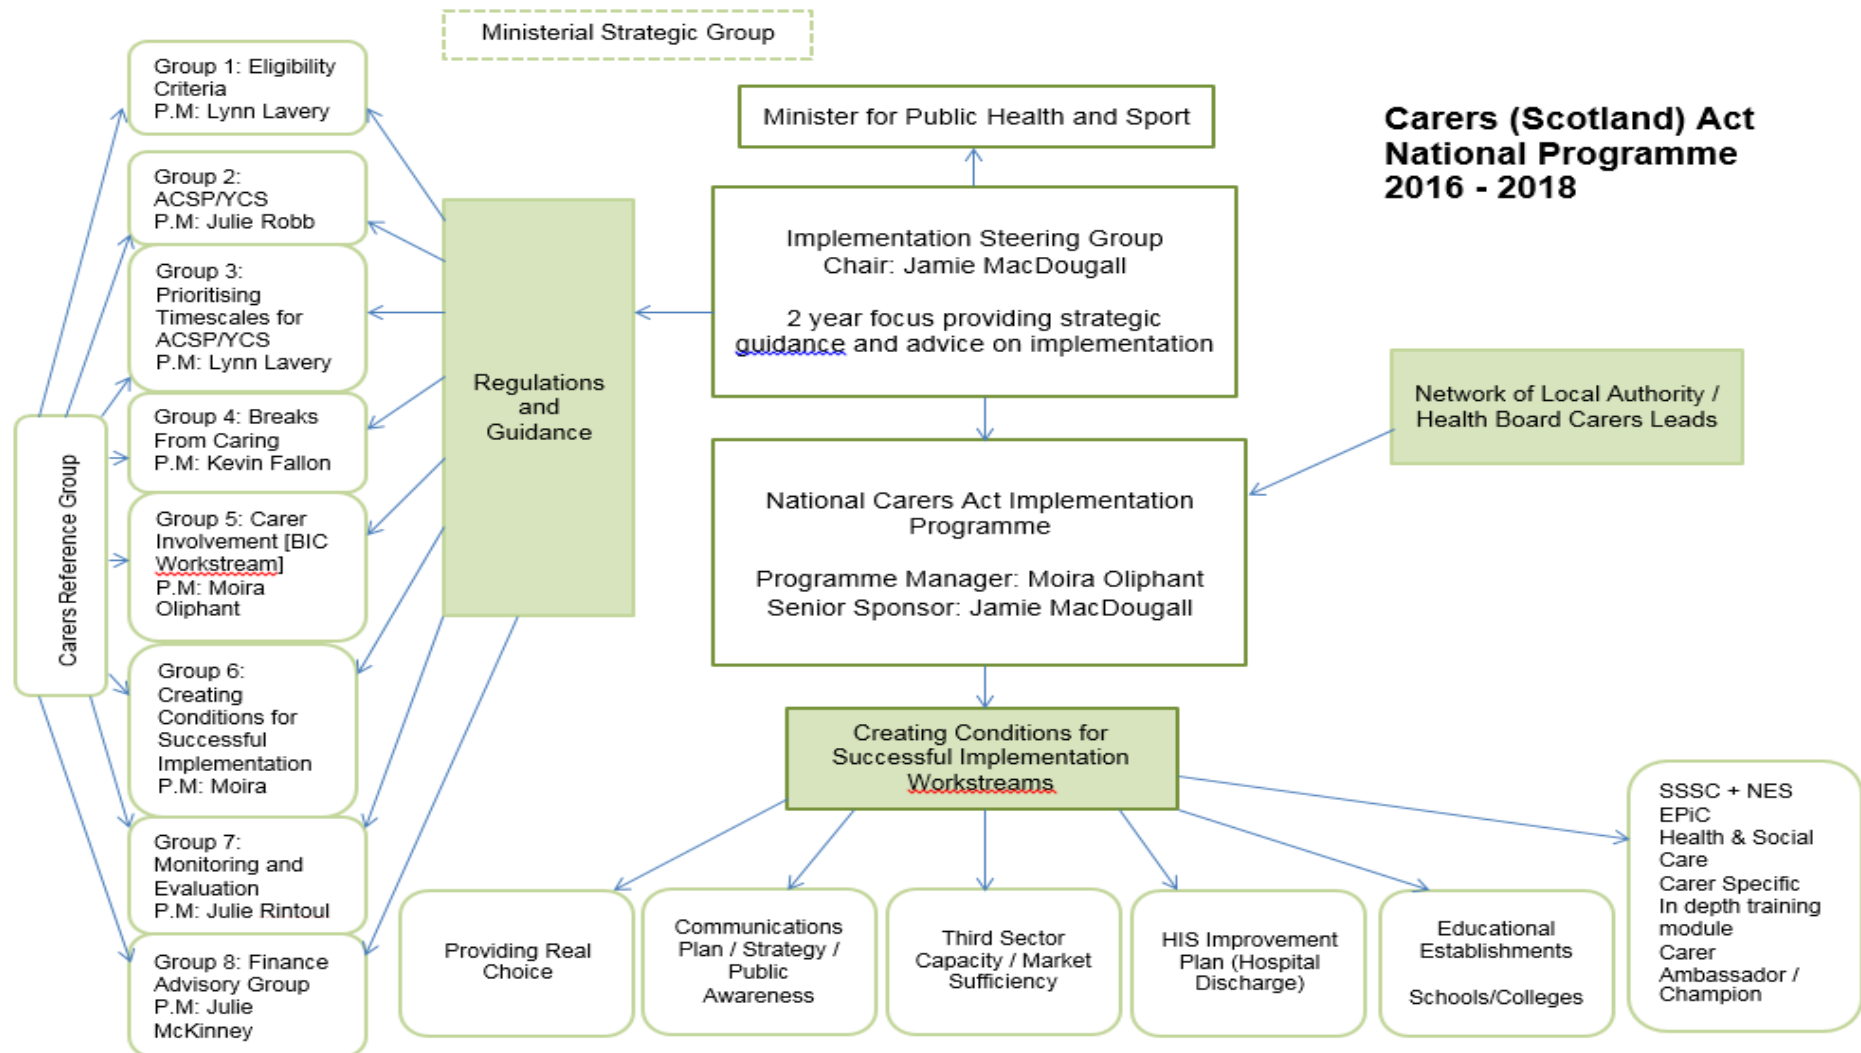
Ministerial Strategic Group

Minister for Public Health and Sport

Carers (Scotland) Act National Programme 2016 - 2018

Group 1: Eligibility Criteria
P.M: Lynn Lavery

Group 2: ACSP/YCS
P.M: Julie Robb

Group 3: Prioritising Timescales for ACSP/YCS
P.M: Lynn Lavery

Group 4: Breaks From Caring
P.M: Kevin Fallon

Group 5: Carer Involvement [BIC Workstream]
P.M: Moira Oliphant

Group 6: Creating Conditions for Successful Implementation
P.M: Moira

Group 7: Monitoring and Evaluation
P.M: Julie Rintoul

Group 8: Finance Advisory Group
P.M: Julie McKinney

Carers Reference Group

Regulations and Guidance

Implementation Steering Group
Chair: Jamie MacDougall

2 year focus providing strategic guidance and advice on implementation

Network of Local Authority / Health Board Carers Leads

National Carers Act Implementation Programme

Programme Manager: Moira Oliphant
Senior Sponsor: Jamie MacDougall

Creating Conditions for Successful Implementation Workstreams

Providing Real Choice

Communications Plan / Strategy / Public Awareness

Third Sector Capacity / Market Sufficiency

HIS Improvement Plan (Hospital Discharge)

Educational Establishments

Schools/Colleges

SSSC + NES
EPiC
Health & Social Care
Carer Specific
In depth training module
Carer Ambassador / Champion